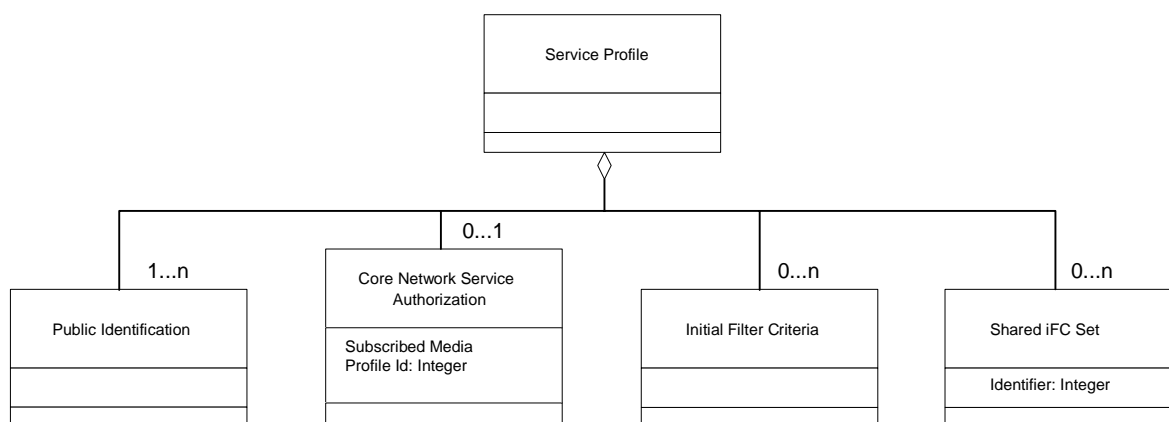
Service Profile

1...n

Public Identification

0...1

Core Network Service Authorization

Subscribed Media Profile Id: Integer

0...n

Initial Filter Criteria

0...n

Shared iFC Set

Identifier: Integer